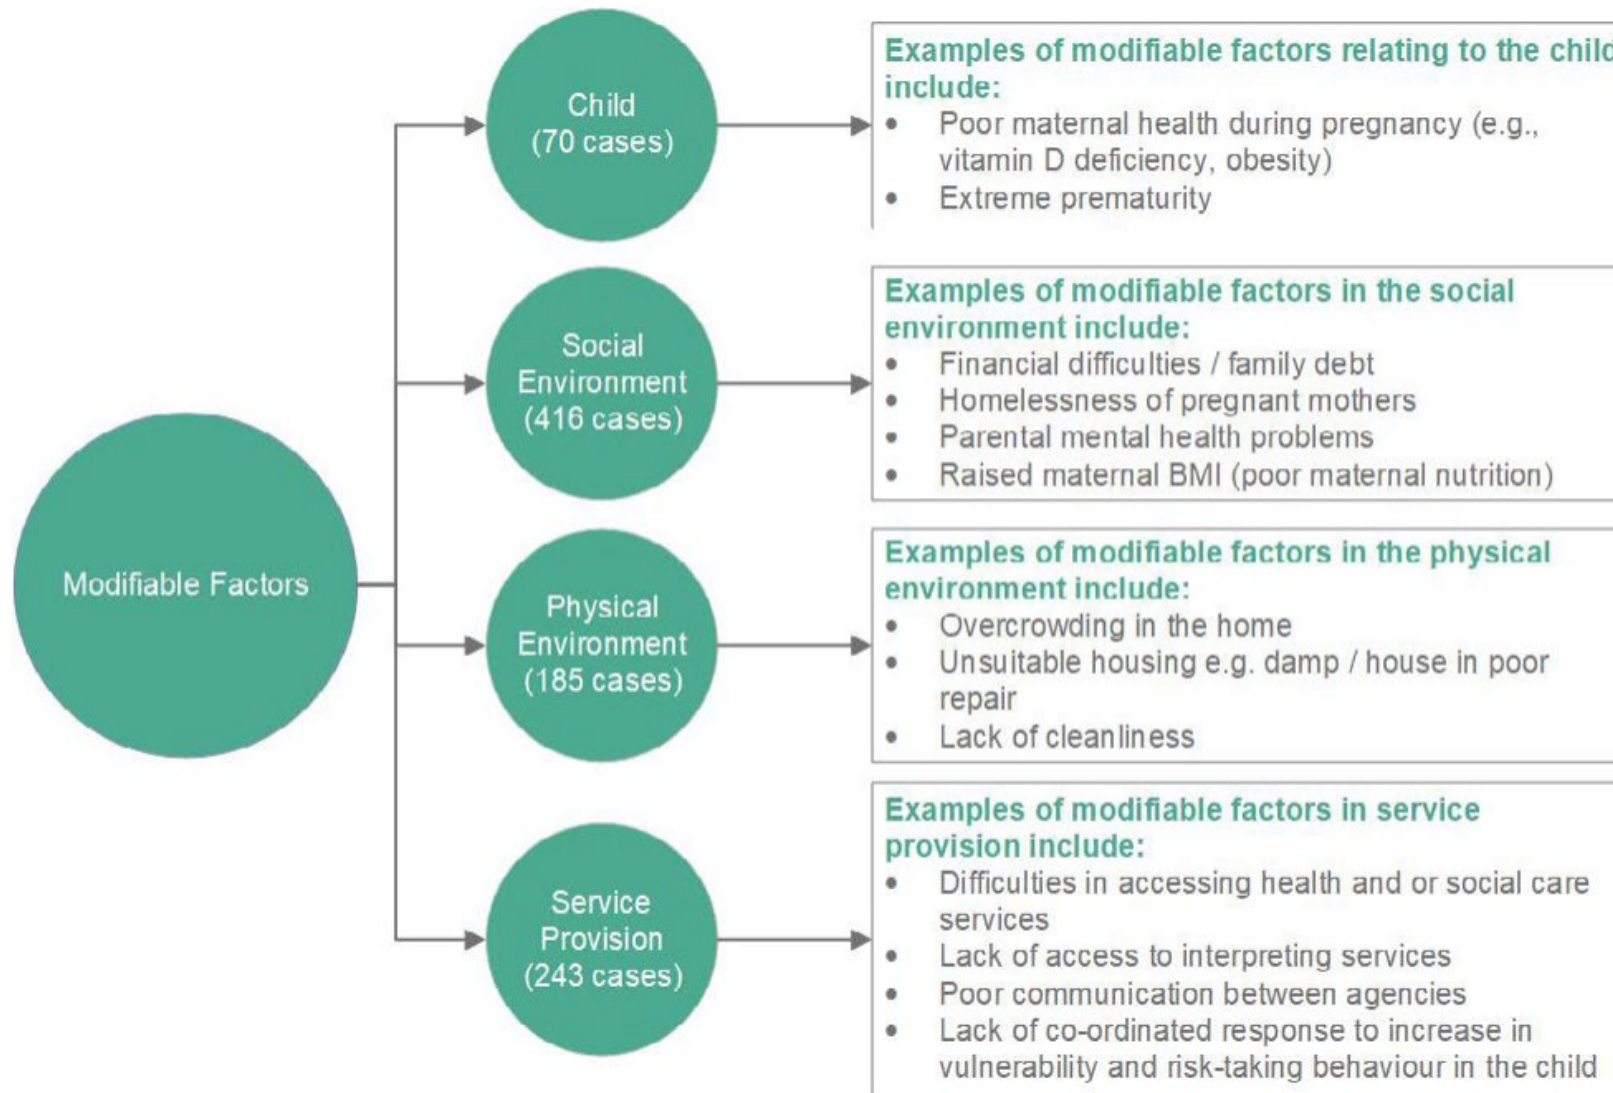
Modifiable Factors

Child
(70 cases)

Examples of modifiable factors relating to the child include:
- Poor maternal health during pregnancy (e.g., vitamin D deficiency, obesity)
- Extreme prematurity

Social Environment
(416 cases)

Examples of modifiable factors in the social environment include:
- Financial difficulties / family debt
- Homelessness of pregnant mothers
- Parental mental health problems
- Raised maternal BMI (poor maternal nutrition)

Physical Environment
(185 cases)

Examples of modifiable factors in the physical environment include:
- Overcrowding in the home
- Unsuitable housing e.g. damp / house in poor repair
- Lack of cleanliness

Service Provision
(243 cases)

Examples of modifiable factors in service provision include:
- Difficulties in accessing health and or social care services
- Lack of access to interpreting services
- Poor communication between agencies
- Lack of co-ordinated response to increase in vulnerability and risk-taking behaviour in the child